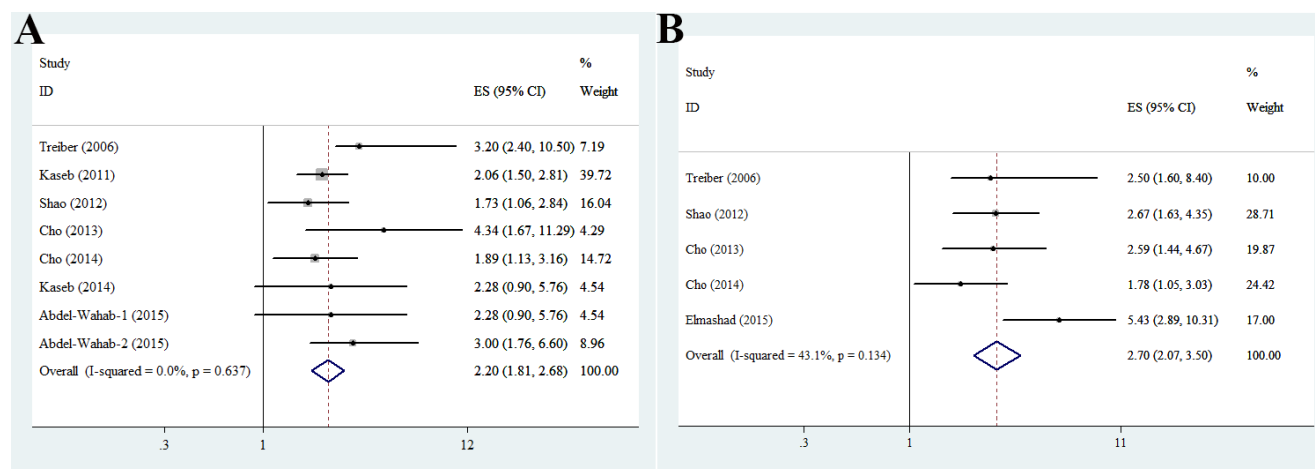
A

| Study ID | ES (95% CI) | % Weight |
|---|---|---|
| Treiber (2006) | 3.20 (2.40, 10.50) | 7.19 |
| Kaseb (2011) | 2.06 (1.50, 2.81) | 39.72 |
| Shao (2012) | 1.73 (1.06, 2.84) | 16.04 |
| Cho (2013) | 4.34 (1.67, 11.29) | 4.29 |
| Cho (2014) | 1.89 (1.13, 3.16) | 14.72 |
| Kaseb (2014) | 2.28 (0.90, 5.76) | 4.54 |
| Abdel-Wahab-1 (2015) | 2.28 (0.90, 5.76) | 4.54 |
| Abdel-Wahab-2 (2015) | 3.00 (1.76, 6.60) | 8.96 |
| Overall (I-squared = 0.0%, p = 0.637) | 2.20 (1.81, 2.68) | 100.00 |

.3 1 12

B

| Study ID | ES (95% CI) | % Weight |
|---|---|---|
| Treiber (2006) | 2.50 (1.60, 8.40) | 10.00 |
| Shao (2012) | 2.67 (1.63, 4.35) | 28.71 |
| Cho (2013) | 2.59 (1.44, 4.67) | 19.87 |
| Cho (2014) | 1.78 (1.05, 3.03) | 24.42 |
| Elmashad (2015) | 5.43 (2.89, 10.31) | 17.00 |
| Overall (I-squared = 43.1%, p = 0.134) | 2.70 (2.07, 3.50) | 100.00 |

.3 1 11